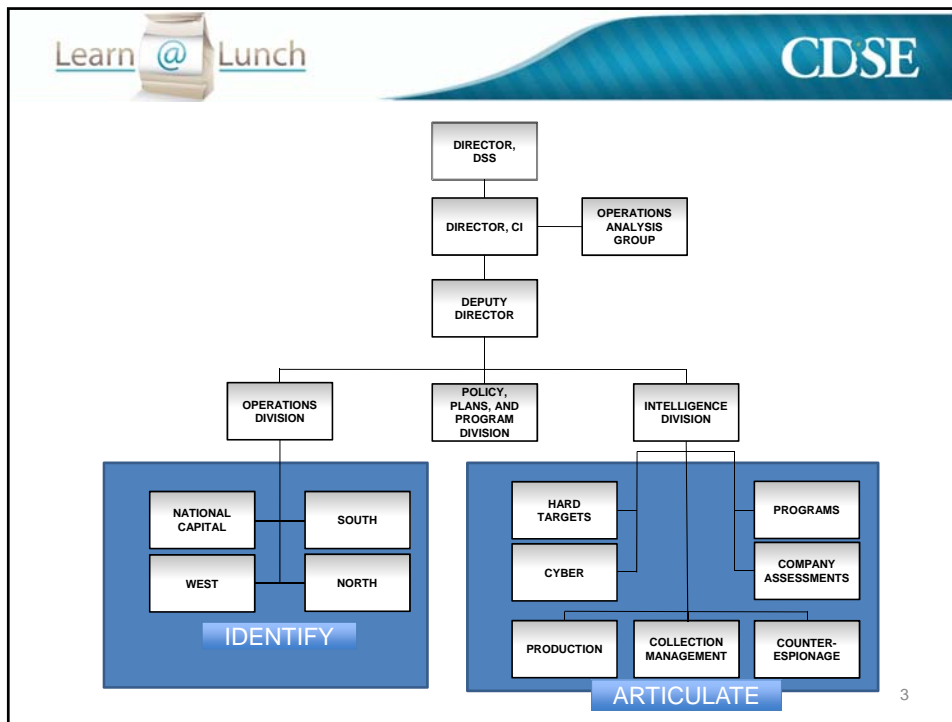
Learn @ Lunch

CDSE

DIRECTOR, DSS

DIRECTOR, CI

OPERATIONS ANALYSIS GROUP

DEPUTY DIRECTOR

OPERATIONS DIVISION

POLICY, PLANS, AND PROGRAM DIVISION

INTELLIGENCE DIVISION

NATIONAL CAPITAL

SOUTH

WEST

NORTH

IDENTIFY

HARD TARGETS

PROGRAMS

CYBER

COMPANY ASSESSMENTS

PRODUCTION

COLLECTION MANAGEMENT

COUNTER-ESPIONAGE

ARTICULATE

3